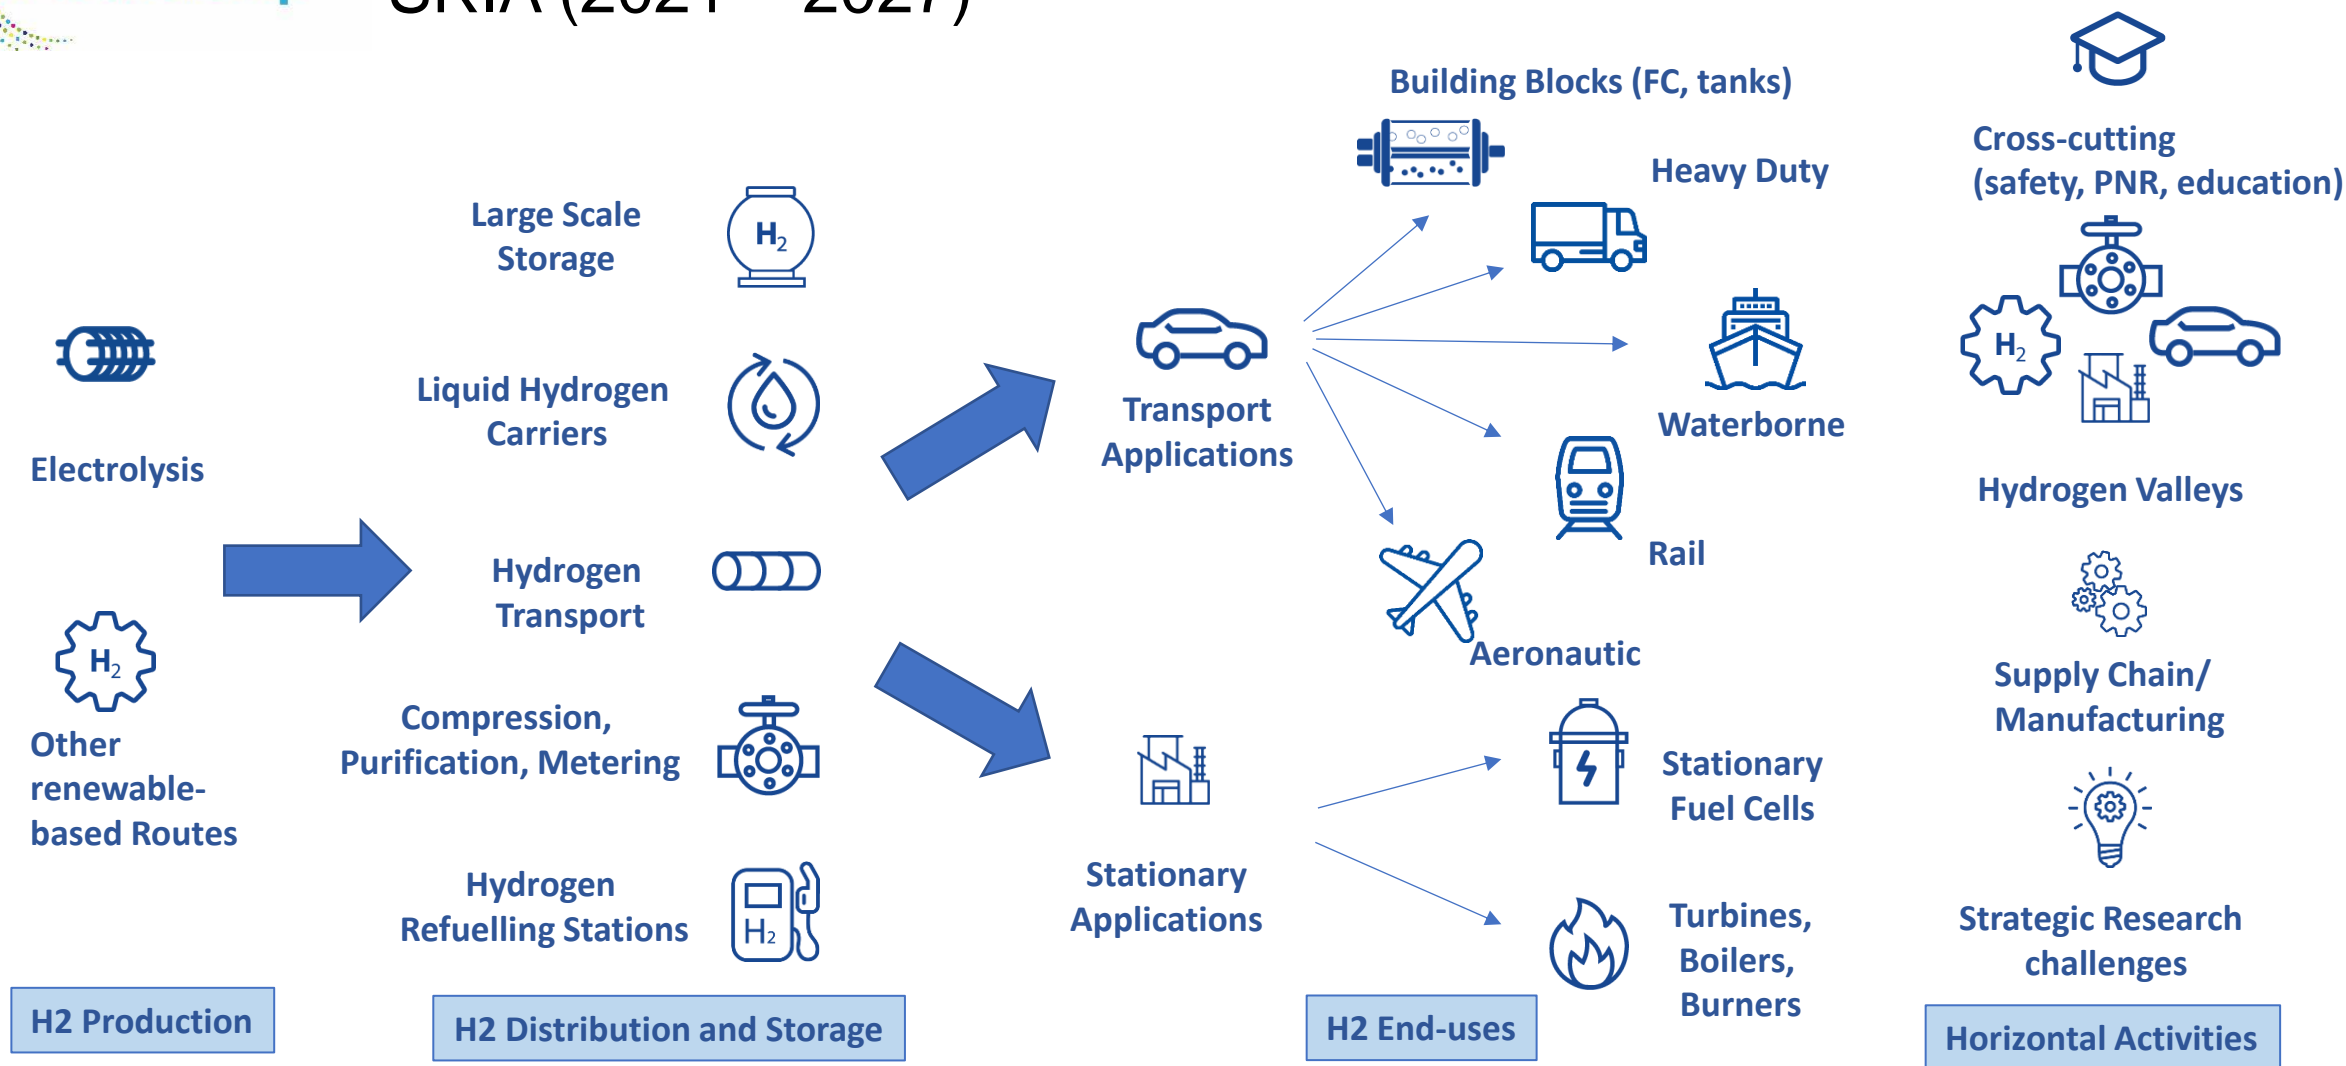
SRIA (2021 – 2027)

Electrolysis

$H_2$

Other renewable-based Routes

H2 Production

Large Scale Storage

$H_2$

Liquid Hydrogen Carriers

Hydrogen Transport

Compression, Purification, Metering

Hydrogen Refuelling Stations

$H_2$

H2 Distribution and Storage

Transport Applications

Stationary Applications

H2 End-uses

Building Blocks (FC, tanks)

Heavy Duty

Waterborne

Rail

Aeronautic

Stationary Fuel Cells

Turbines, Boilers, Burners

Cross-cutting (safety, PNR, education)

$H_2$

Hydrogen Valleys

Supply Chain/ Manufacturing

Strategic Research challenges

Horizontal Activities